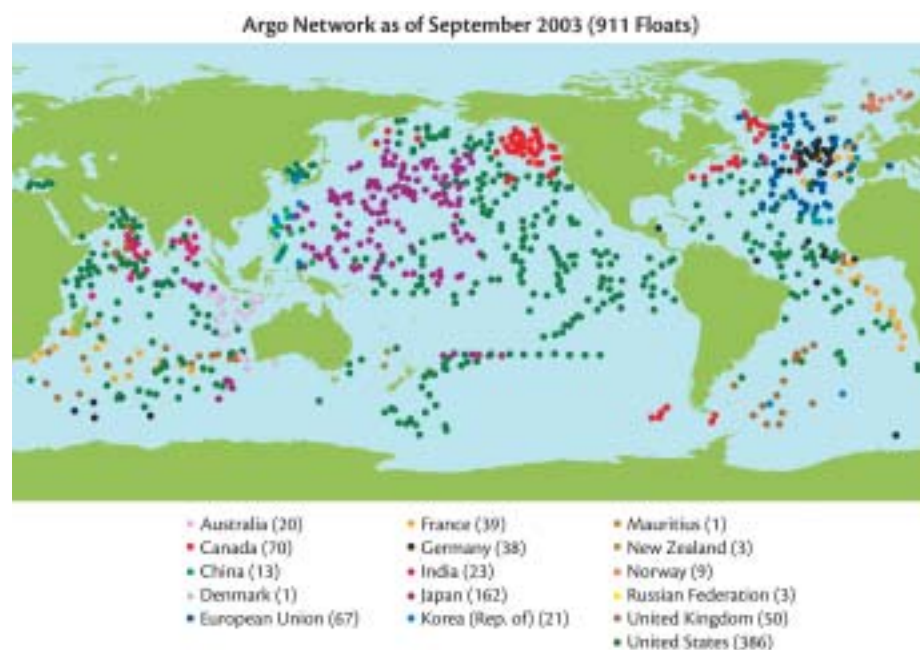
Argo Network as of September 2003 (911 Floats)

Australia (20)
Canada (70)
China (13)
Denmark (1)
European Union (67)

France (39)
Germany (38)
India (23)
Japan (162)
Korea (Rep. of) (21)

Mauritius (1)
New Zealand (3)
Norway (9)
Russian Federation (3)
United Kingdom (50)
United States (386)